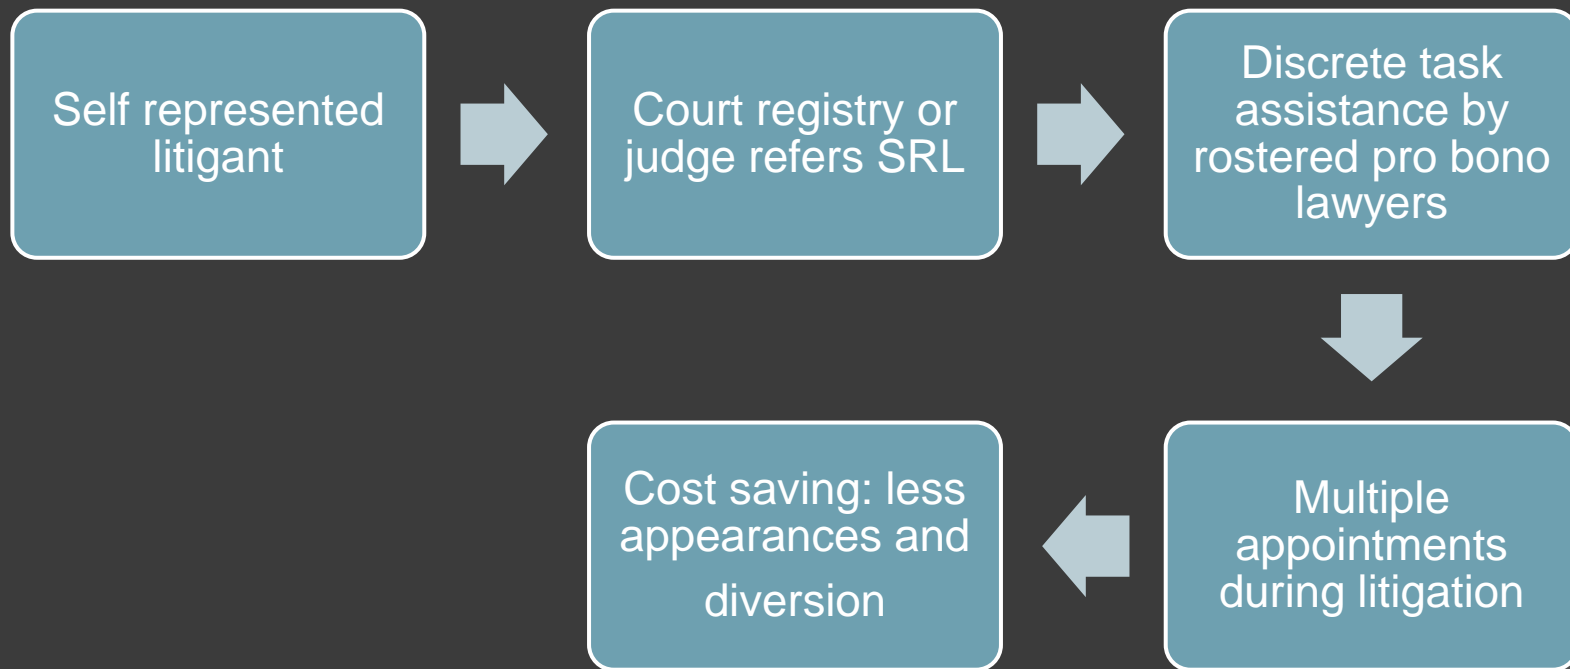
Self represented litigant

Court registry or judge refers SRL

Discrete task assistance by rostered pro bono lawyers

Multiple appointments during litigation

Cost saving: less appearances and diversion